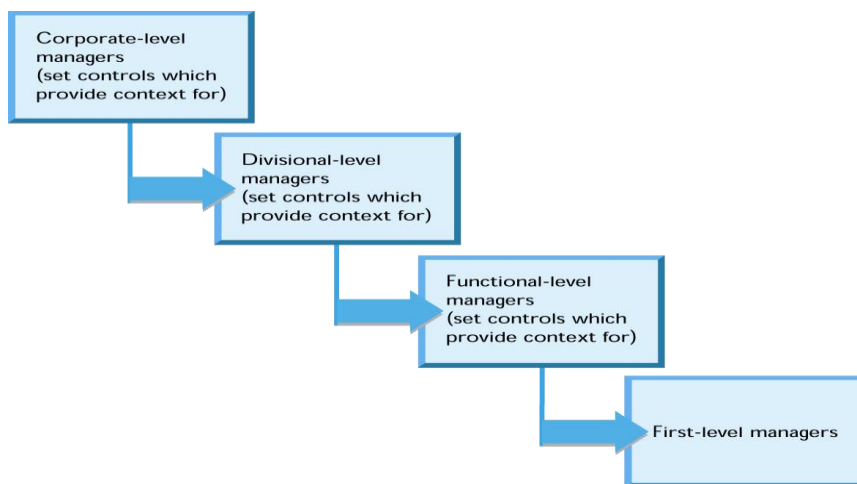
Corporate-level managers (set controls which provide context for)

Divisional-level managers (set controls which provide context for)

Functional-level managers (set controls which provide context for)

First-level managers